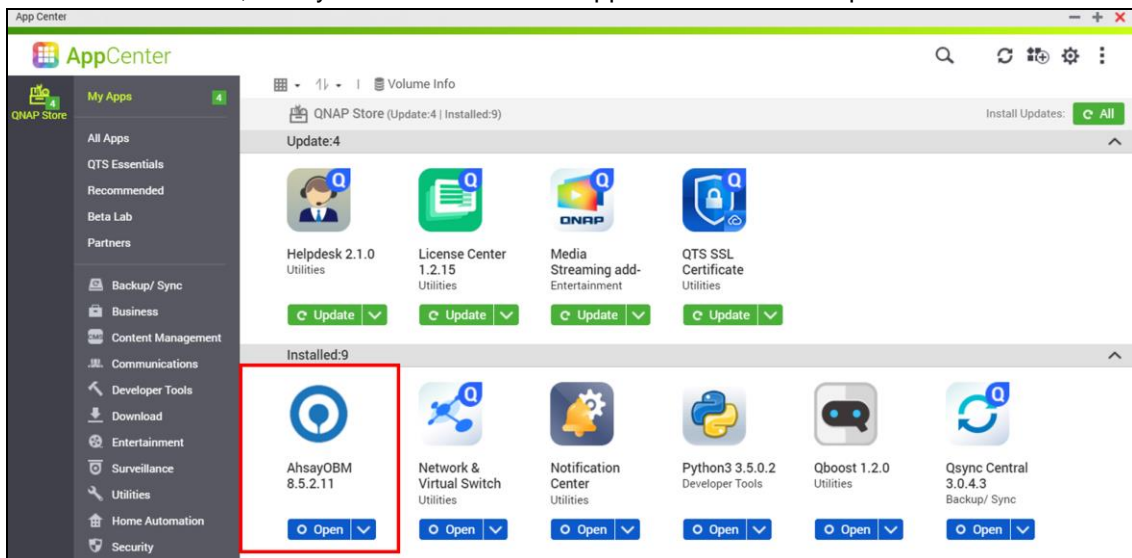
App Center

AppCenter

QNAP Store 4

My Apps 4

All Apps
QTS Essentials
Recommended
Beta Lab
Partners

Backup/ Sync
Business
Content Management
Communications
Developer Tools
Download
Entertainment
Surveillance
Utilities
Home Automation
Security

Volume Info

QNAP Store (Update:4 | Installed:9)

Install Updates: All

Update:4

Helpdesk 2.1.0
Utilities
Update

License Center 1.2.15
Utilities
Update

Media Streaming add-
Entertainment
Update

QTS SSL Certificate
Utilities
Update

Installed:9

AhsayOBM 8.5.2.11
Open

Network & Virtual Switch
Utilities
Open

Notification Center
Utilities
Open

Python3 3.5.0.2
Developer Tools
Open

Qboost 1.2.0
Utilities
Open

Qsync Central 3.0.4.3
Backup/ Sync
Open